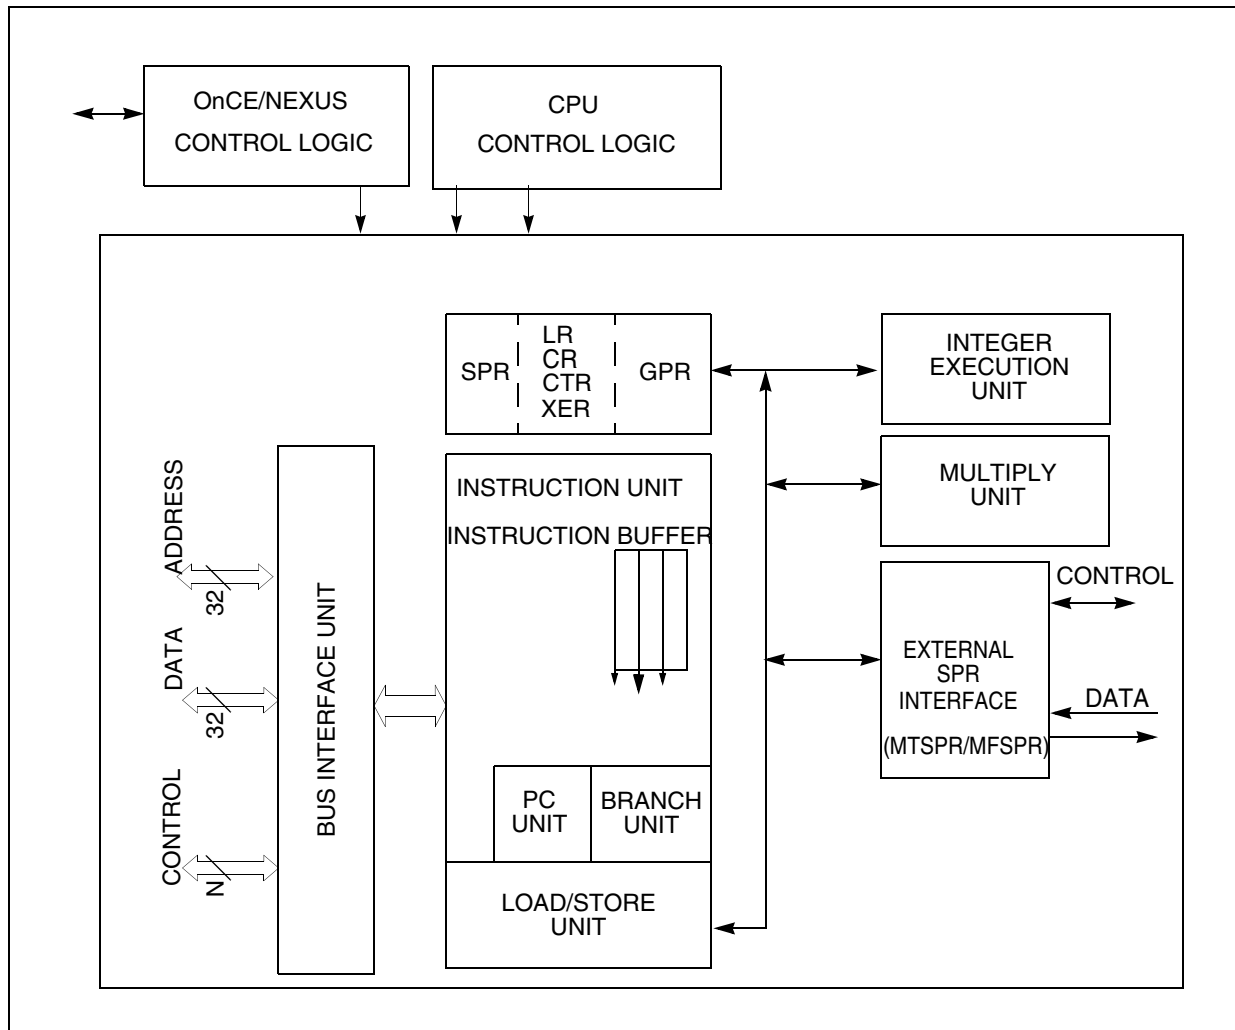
OnCE/NEXUS CONTROL LOGIC

CPU CONTROL LOGIC

SPR

LR
CR
CTR
XER

GPR

INTEGER EXECUTION UNIT

MULTIPLY UNIT

ADDRESS

32

DATA

32

CONTROL

N

BUS INTERFACE UNIT

INSTRUCTION UNIT

INSTRUCTION BUFFER

CONTROL

EXTERNAL SPR INTERFACE (MTSPR/MFSPR)

DATA

PC UNIT

BRANCH UNIT

LOAD/STORE UNIT